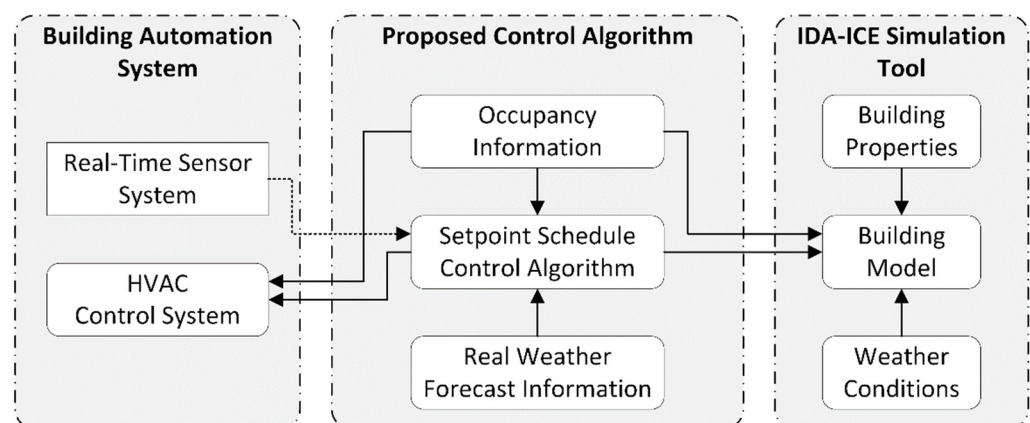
Building Automation System

Real-Time Sensor System

HVAC Control System

Proposed Control Algorithm

Occupancy Information

Setpoint Schedule Control Algorithm

Real Weather Forecast Information

IDA-ICE Simulation Tool

Building Properties

Building Model

Weather Conditions